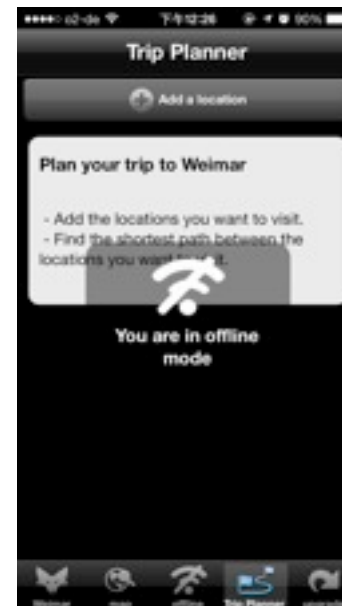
●●●●○ o2-de 下午12:26 90%

Trip Planner

Add a location

Plan your trip to Weimar

- Add the locations you want to visit.
- Find the shortest path between the locations you want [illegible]

You are in offline mode

Weimar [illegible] offline Trip Planner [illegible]